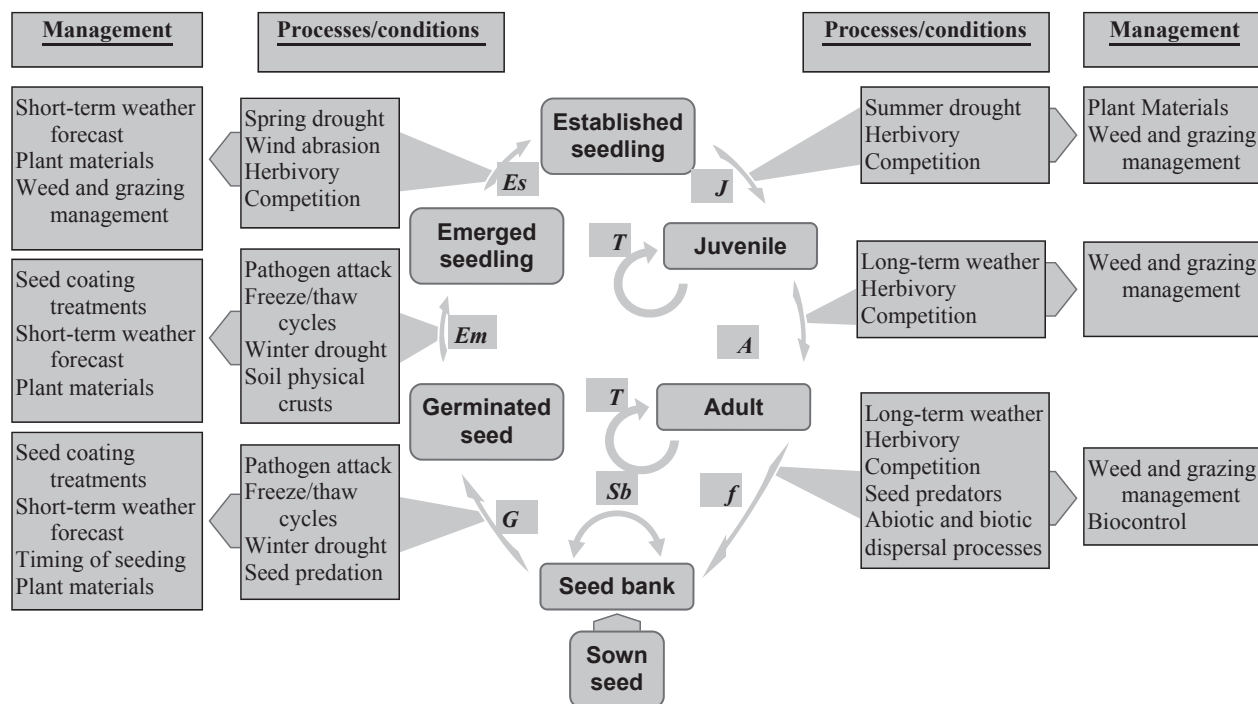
Management

Processes/conditions

Processes/conditions

Management

Short-term weather forecast
Plant materials
Weed and grazing management

Spring drought
Wind abrasion
Herbivory
Competition

Established seedling

Es

J

Summer drought
Herbivory
Competition

Plant Materials
Weed and grazing management

Emerged seedling

T

Juvenile

Seed coating treatments
Short-term weather forecast
Plant materials

Pathogen attack
Freeze/thaw cycles
Winter drought
Soil physical crusts

Em

Long-term weather
Herbivory
Competition

Weed and grazing management

A

Germinated seed

T

Adult

Seed coating treatments
Short-term weather forecast
Timing of seeding
Plant materials

Pathogen attack
Freeze/thaw cycles
Winter drought
Seed predation

G

Sb

f

Long-term weather
Herbivory
Competition
Seed predators
Abiotic and biotic dispersal processes

Weed and grazing management
Biocontrol

Seed bank

Sown seed